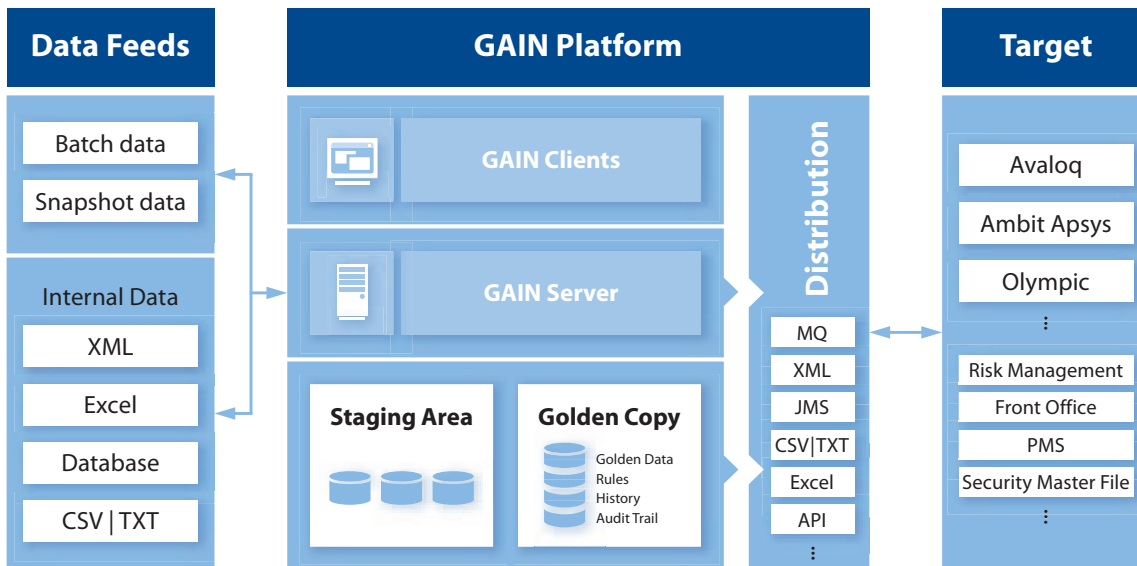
Data Feeds

Batch data

Snapshot data

Internal Data

XML

Excel

Database

CSV | TXT

GAIN Platform

GAIN Clients

GAIN Server

Staging Area

Golden Copy

Golden Data
Rules
History
Audit Trail

Distribution

MQ

XML

JMS

CSV|TXT

Excel

API

⋮

Target

Avaloq

Ambit Apsys

Olympic

⋮

Risk Management

Front Office

PMS

Security Master File

⋮